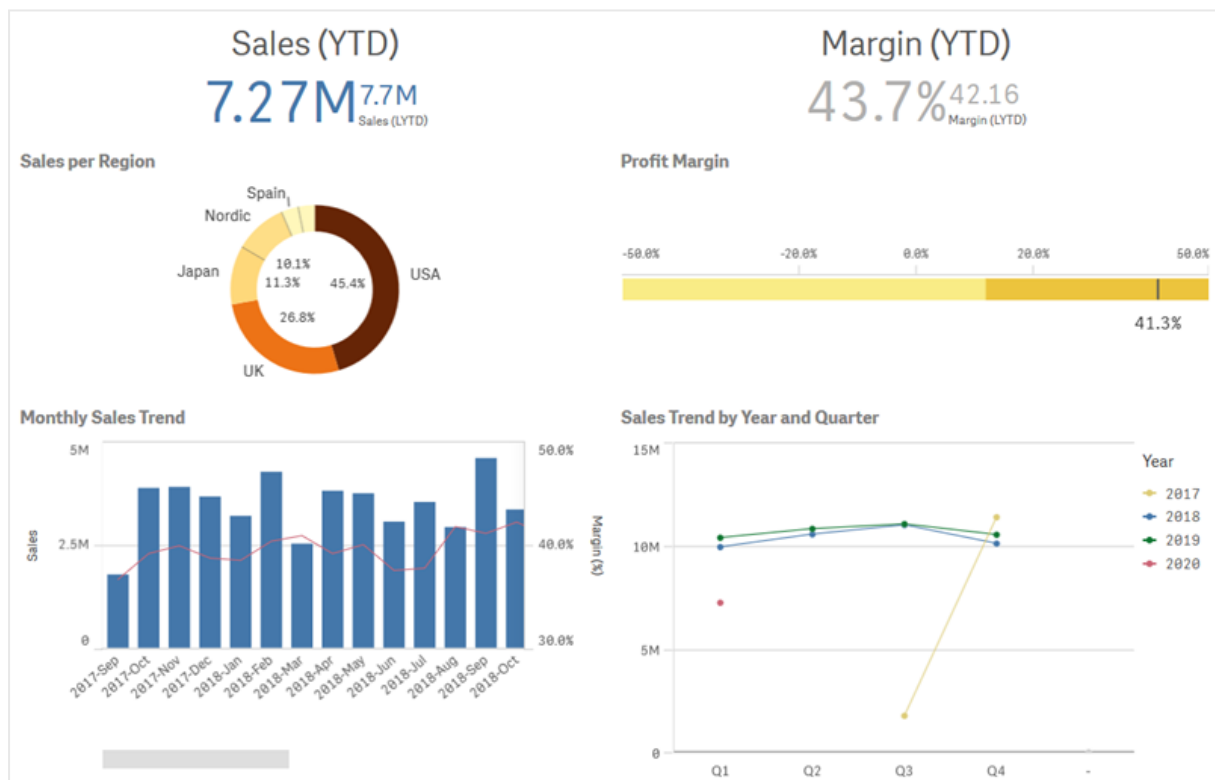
Sales (YTD)
7.27M 7.7M
Sales (LYTD)

Margin (YTD)
43.7% 42.16
Margin (LYTD)

Sales per Region

Spain
Nordic
Japan
USA
UK
10.1%
11.3%
45.4%
26.8%

Profit Margin

-50.0%
-20.0%
0.0%
20.0%
50.0%
41.3%

Monthly Sales Trend

5M
2.5M
0
Sales
50.0%
40.0%
30.0%
Margin (%)
2017-Sep
2017-Oct
2017-Nov
2017-Dec
2018-Jan
2018-Feb
2018-Mar
2018-Apr
2018-May
2018-Jun
2018-Jul
2018-Aug
2018-Sep
2018-Oct

Sales Trend by Year and Quarter

15M
10M
5M
0
Q1
Q2
Q3
Q4
-
Year
2017
2018
2019
2020